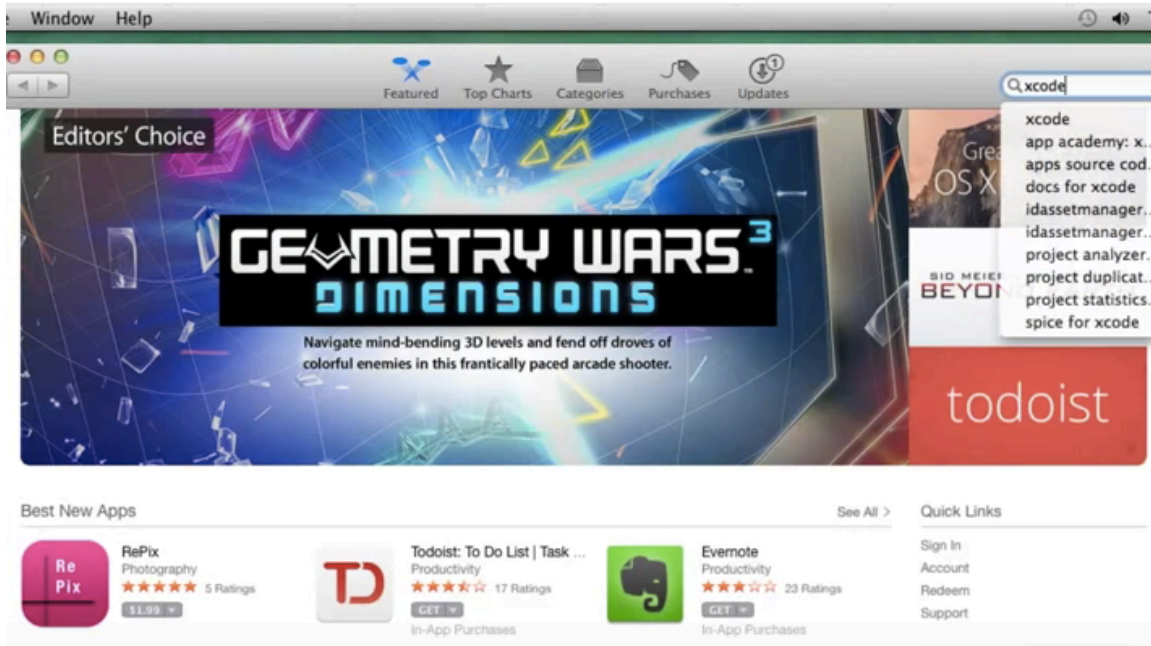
Window Help

Featured Top Charts Categories Purchases Updates 1

xcode

xcode
app academy: x...
apps source cod...
docs for xcode
idassetmanager...
idassetmanager...
project analyzer...
project duplicat...
project statistics...
spice for xcode

Editors' Choice

GEOMETRY WARS 3
DIMENSIONS

Navigate mind-bending 3D levels and fend off droves of colorful enemies in this frantically paced arcade shooter.

Grea
OS X

SID MEIE
BEYON

todoist

Best New Apps

See All >

Quick Links

Re Pix

RePix
Photography
★★★★★ 5 Ratings
$1.99

TD

Todoist: To Do List | Task ...
Productivity
★★★★☆ 17 Ratings
GET
In-App Purchases

Evernote
Productivity
★★★☆☆ 23 Ratings
GET
In-App Purchases

Sign In
Account
Redeem
Support